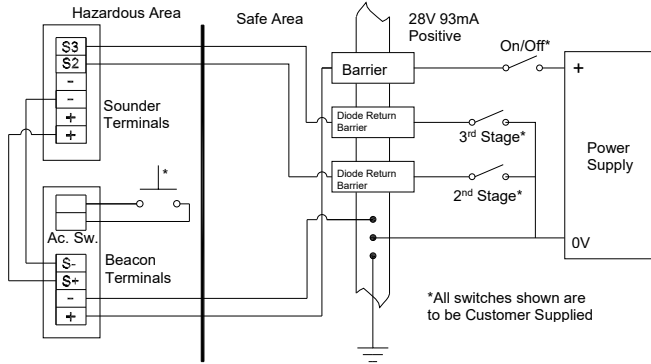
Hazardous Area

Safe Area

28V 93mA Positive

S3
S2
-
-
+
+

Sounder Terminals

Barrier

On/Off*

+

Diode Return Barrier

3rd Stage*

Power Supply

Diode Return Barrier

2nd Stage*

*

Ac. Sw.

S-
S+
-
+

Beacon Terminals

0V

*All switches shown are to be Customer Supplied